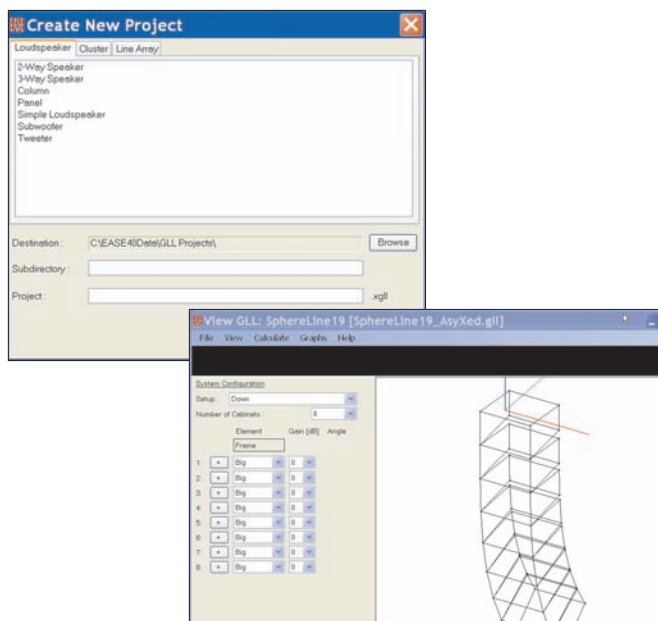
Create New Project

Loudspeaker | Cluster | Line Array

2-Way Speaker
3-Way Speaker
Column
Panel
Simple Loudspeaker
Subwoofer
Tweeter

Destination : C:\EASE40Data\GLL Projects\ Browse

Subdirectory :

Project : .xgll

View GLL: SphereLine19 [SphereLine19_AsyXed.gll]

File View Calculate Graphs Help

System Configuration

Setup : Down

Number of Cabinets : 8

Element Gain [dB] Angle

Frame

1 + Big 0
2 + Big 0
3 + Big 0
4 + Big 0
5 + Big 0
6 + Big 0
7 + Big 0
8 + Big 0